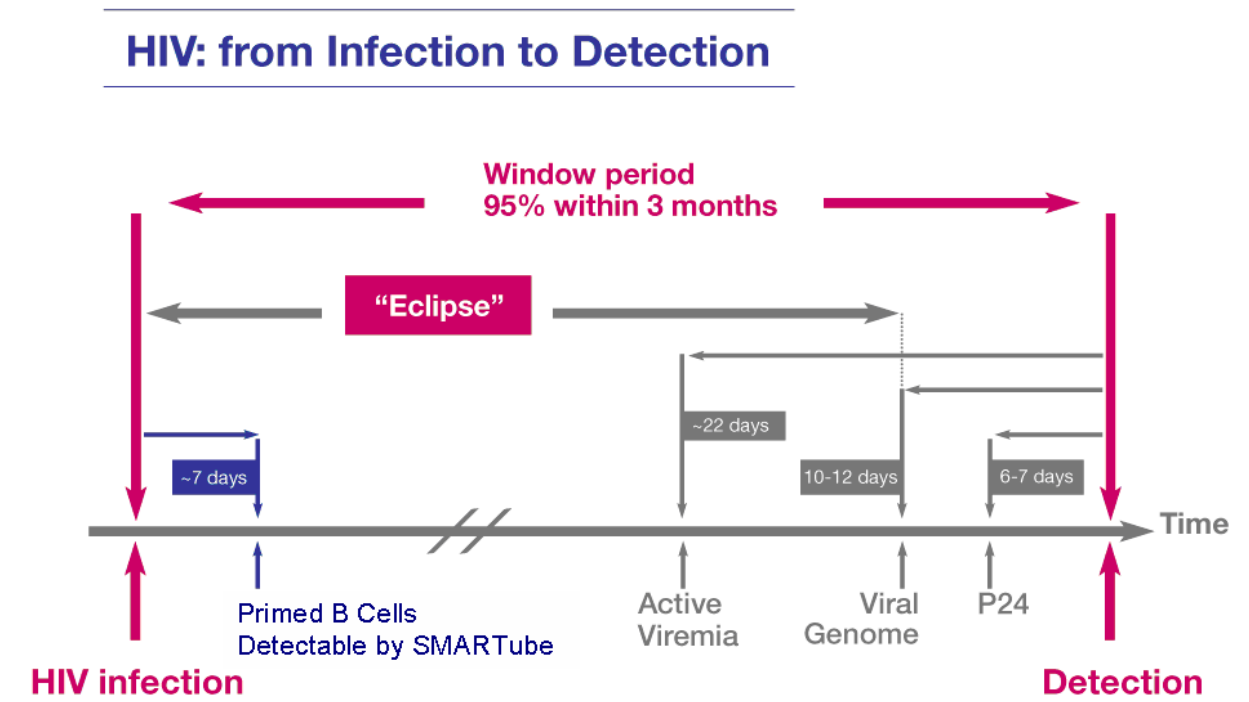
HIV: from Infection to Detection

Window period
95% within 3 months

"Eclipse"

~22 days

~7 days

10-12 days

6-7 days

Time

Primed B Cells
Detectable by SMARTube

Active
Viremia

Viral
Genome

P24

HIV infection

Detection